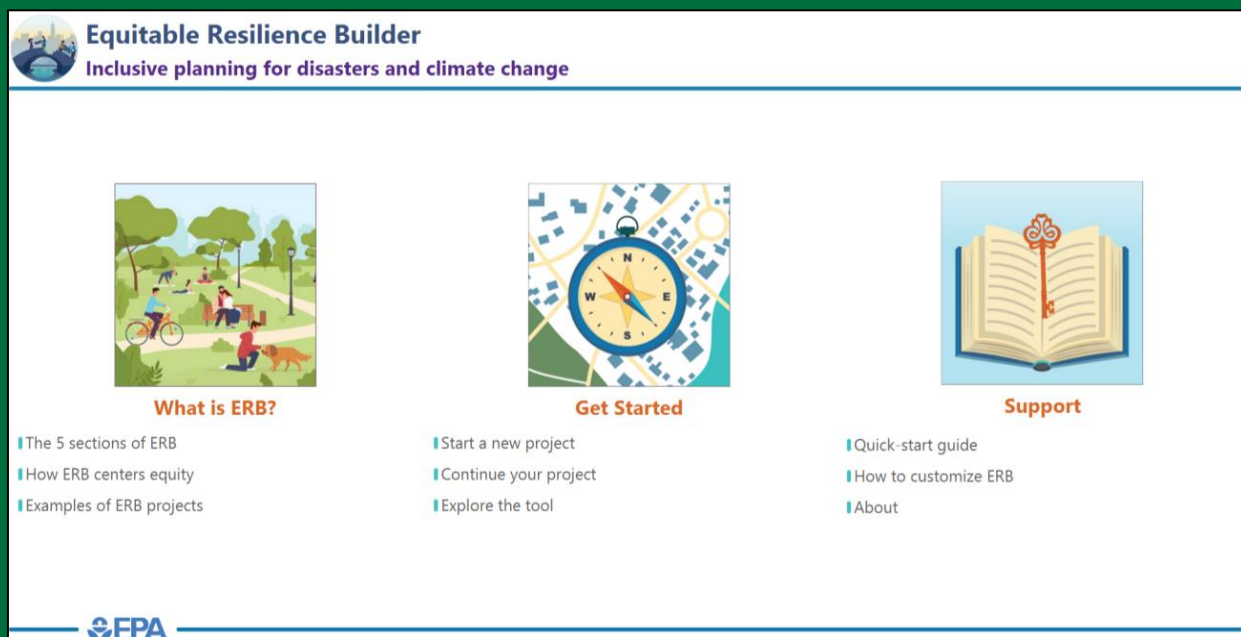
Equitable Resilience Builder

Inclusive planning for disasters and climate change

What is ERB?

The 5 sections of ERB

How ERB centers equity

Examples of ERB projects

N
W
E
S

Get Started

Start a new project

Continue your project

Explore the tool

Support

Quick-start guide

How to customize ERB

About

EPA